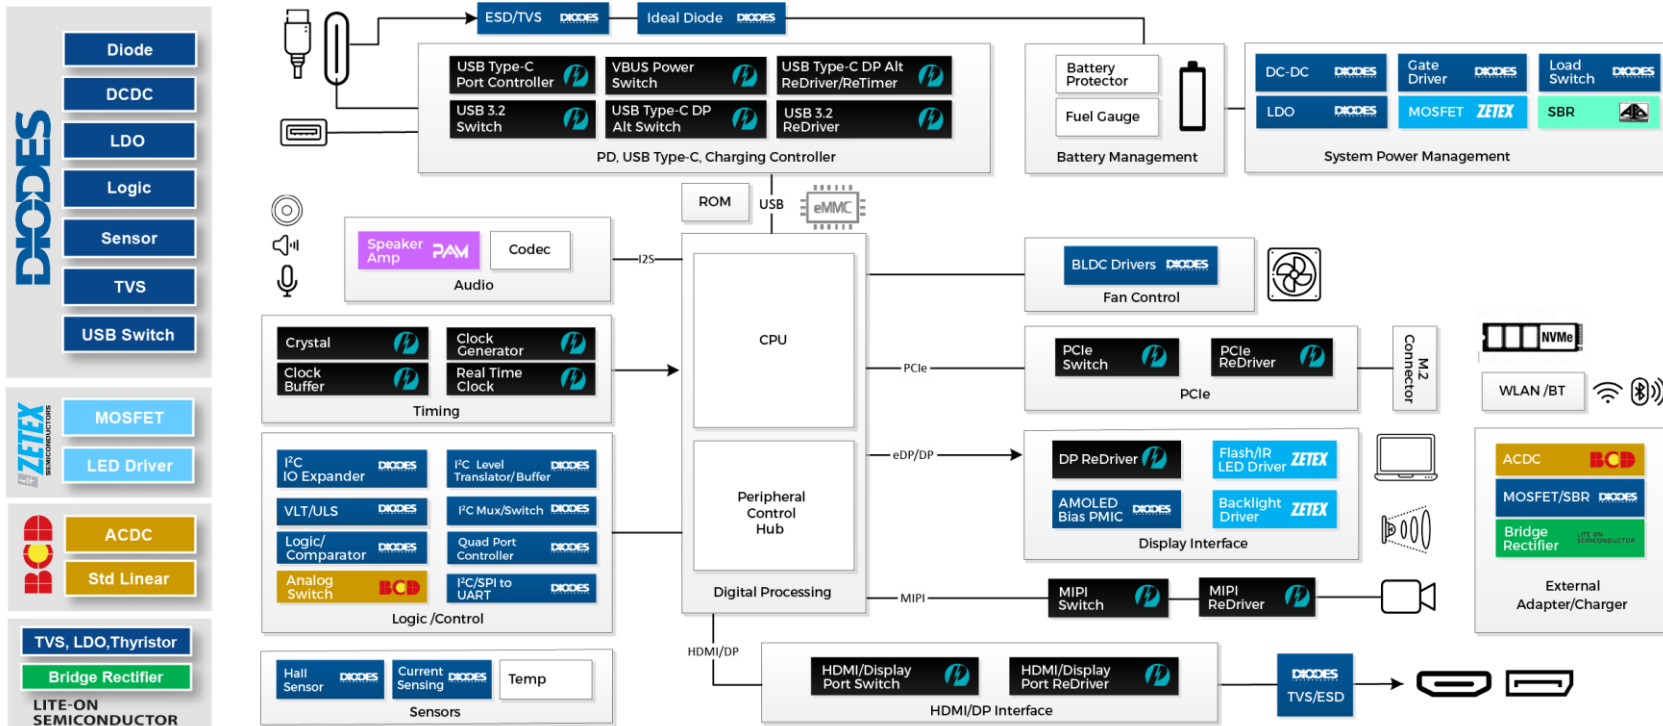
DIODES

Diode

DCDC

LDO

Logic

Sensor

TVS

USB Switch

ZETEX SEMICONDUCTORS

MOSFET

LED Driver

BCD

ACDC

Std Linear

TVS, LDO,Thyristor

Bridge Rectifier

LITE-ON SEMICONDUCTOR

ESD/TVS DIODES

Ideal Diode DIODES

USB Type-C Port Controller

VBUS Power Switch

USB Type-C DP Alt ReDriver/ReTimer

USB 3.2 Switch

USB Type-C DP Alt Switch

USB 3.2 ReDriver

PD, USB Type-C, Charging Controller

Battery Protector

Fuel Gauge

Battery Management

DC-DC DIODES

Gate Driver DIODES

Load Switch DIODES

LDO DIODES

MOSFET ZETEX

SBR

System Power Management

ROM

USB

eMMC

Speaker Amp PAM

Codec

I2S

Audio

CPU

BLDC Drivers DIODES

Fan Control

Crystal

Clock Generator

Clock Buffer

Real Time Clock

Timing

PCIe

PCIe Switch

PCIe ReDriver

PCIe

M.2 Connector

NVMe

WLAN /BT

I²C IO Expander DIODES

I²C Level Translator/Buffer DIODES

VLT/ULS DIODES

I²C Mux/Switch DIODES

Logic/ Comparator DIODES

Quad Port Controller DIODES

Analog Switch BCD

I²C/SPI to UART DIODES

Logic /Control

Peripheral Control Hub

eDP/DP

DP ReDriver

Flash/IR LED Driver ZETEX

AMOLED Bias PMIC DIODES

Backlight Driver ZETEX

Display Interface

ACDC BCD

MOSFET/SBR DIODES

Bridge Rectifier LITE-ON SEMICONDUCTOR

External Adapter/Charger

Digital Processing

MIPI

MIPI Switch

MIPI ReDriver

HDMI/DP

Hall Sensor DIODES

Current Sensing DIODES

Temp

Sensors

HDMI/Display Port Switch

HDMI/Display Port ReDriver

HDMI/DP Interface

DIODES TVS/ESD